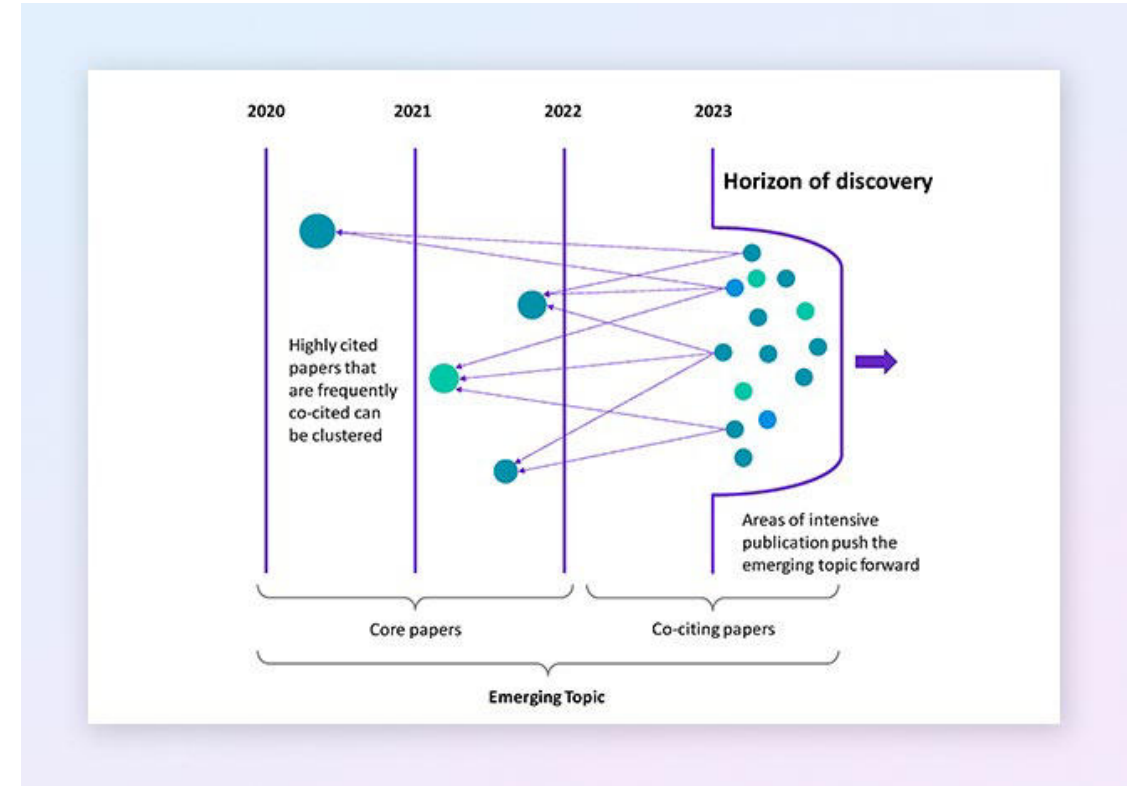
2020
2021
2022
2023

Horizon of discovery

Highly cited papers that are frequently co-cited can be clustered

Areas of intensive publication push the emerging topic forward

Core papers

Co-citing papers

Emerging Topic